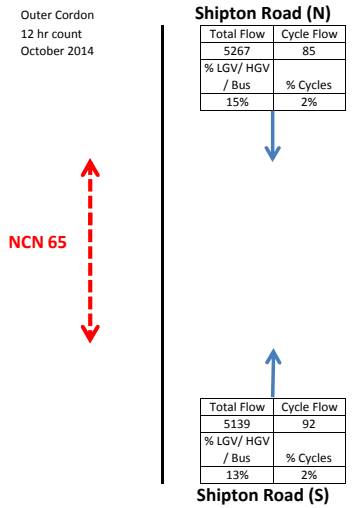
Outer Cordon
12 hr count
October 2014

Shipton Road (N)

| Total Flow | Cycle Flow |
|---|---|
| 5267 | 85 |
| % LGV/ HGV / Bus | % Cycles |
| 15% | 2% |

NCN 65

| Total Flow | Cycle Flow |
|---|---|
| 5139 | 92 |
| % LGV/ HGV / Bus | % Cycles |
| 13% | 2% |

Shipton Road (S)